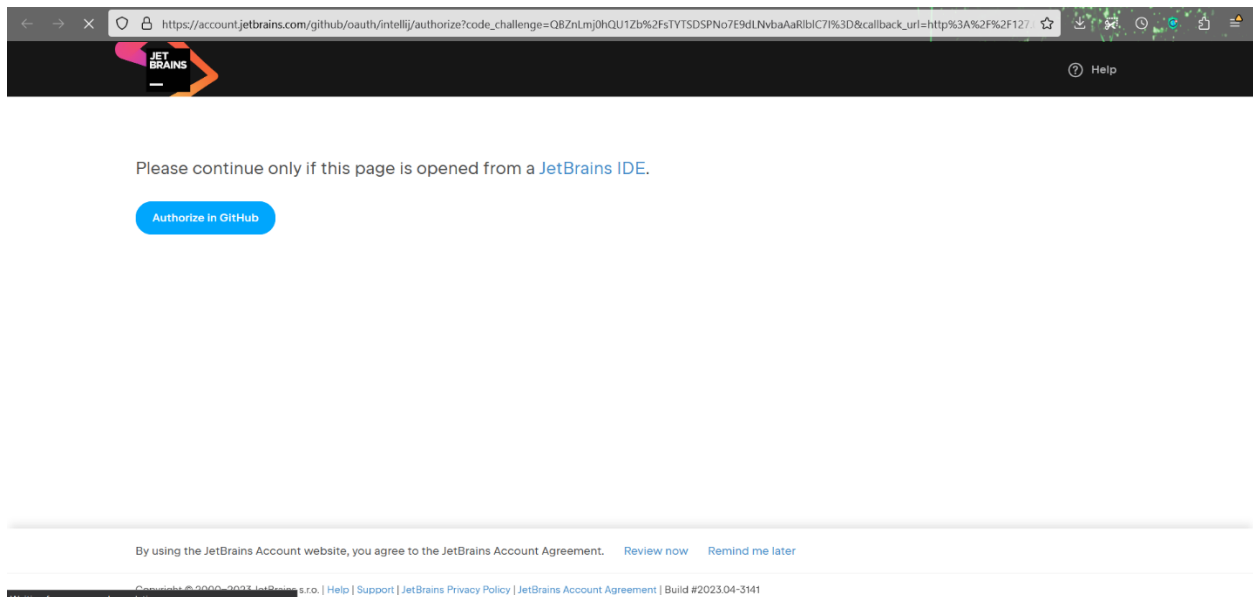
https://account.jetbrains.com/github/oauth/intellij/authorize?code_challenge=QBZnLmj0hQU1Zb%2FsTYTSDSPNo7E9dLNvbaAaRlblC7I%3D&callback_url=http%3A%2F%2F127

JET BRAINS

Help

Please continue only if this page is opened from a JetBrains IDE.

Authorize in GitHub

By using the JetBrains Account website, you agree to the JetBrains Account Agreement. Review now Remind me later

Copyright © 2000–2023 JetBrains s.r.o. | Help | Support | JetBrains Privacy Policy | JetBrains Account Agreement | Build #2023.04-3141